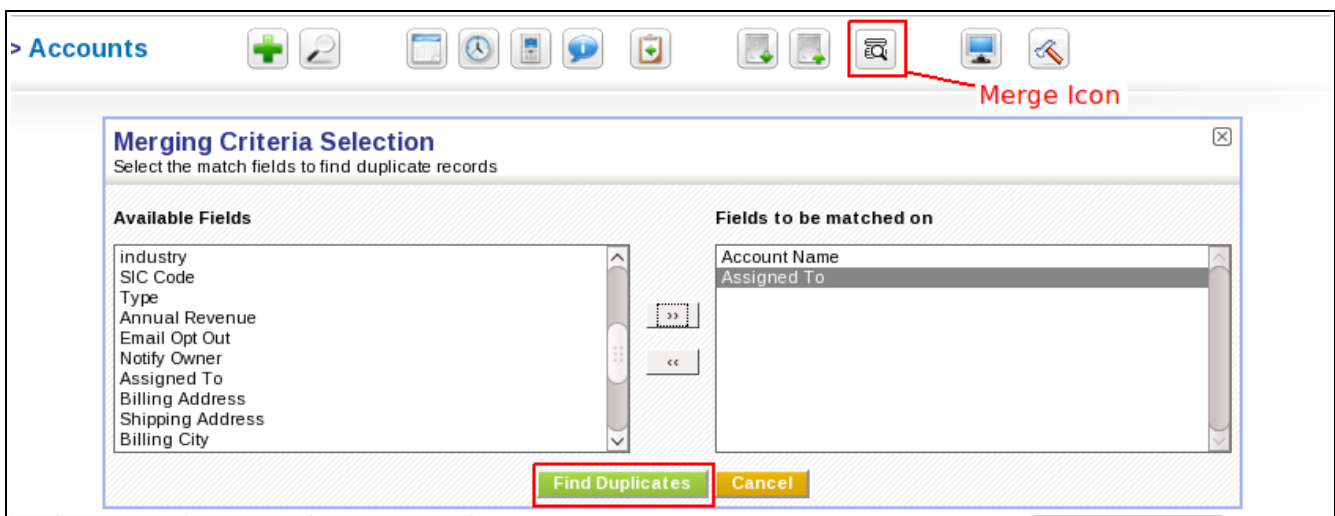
> Accounts

Merge Icon

Merging Criteria Selection
Select the match fields to find duplicate records

Available Fields

industry
SIC Code
Type
Annual Revenue
Email Opt Out
Notify Owner
Assigned To
Billing Address
Shipping Address
Billing City

>>

<<

Fields to be matched on

Account Name
Assigned To

Find Duplicates

Cancel